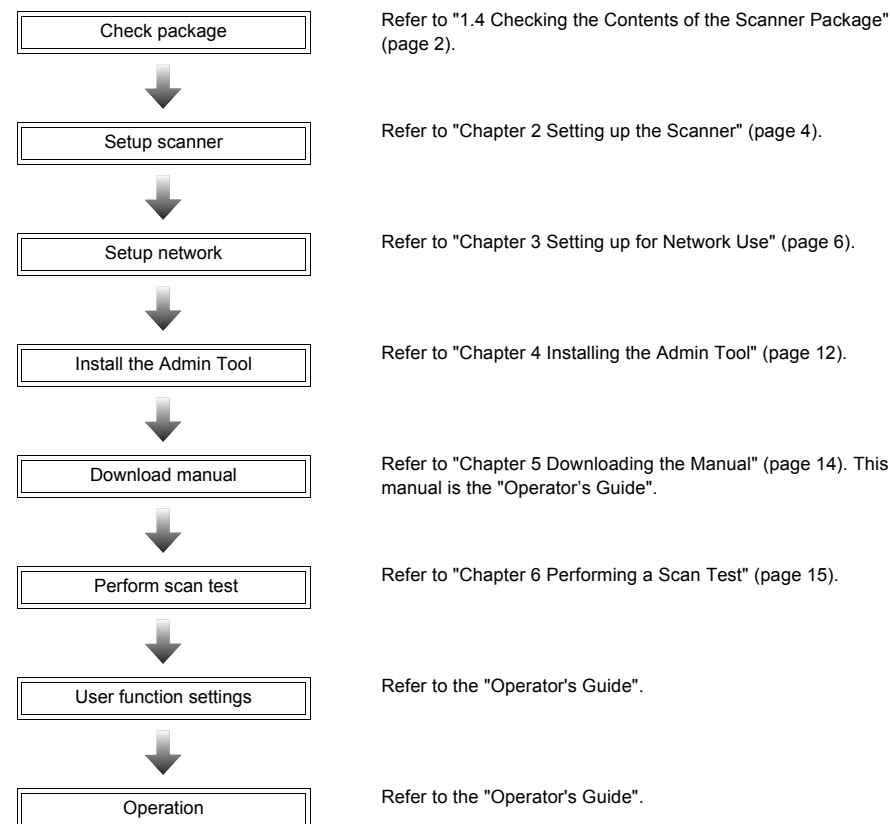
Check package

Refer to "1.4 Checking the Contents of the Scanner Package" (page 2).

Setup scanner

Refer to "Chapter 2 Setting up the Scanner" (page 4).

Setup network

Refer to "Chapter 3 Setting up for Network Use" (page 6).

Install the Admin Tool

Refer to "Chapter 4 Installing the Admin Tool" (page 12).

Download manual

Refer to "Chapter 5 Downloading the Manual" (page 14). This manual is the "Operator’s Guide".

Perform scan test

Refer to "Chapter 6 Performing a Scan Test" (page 15).

User function settings

Refer to the "Operator's Guide".

Operation

Refer to the "Operator's Guide".